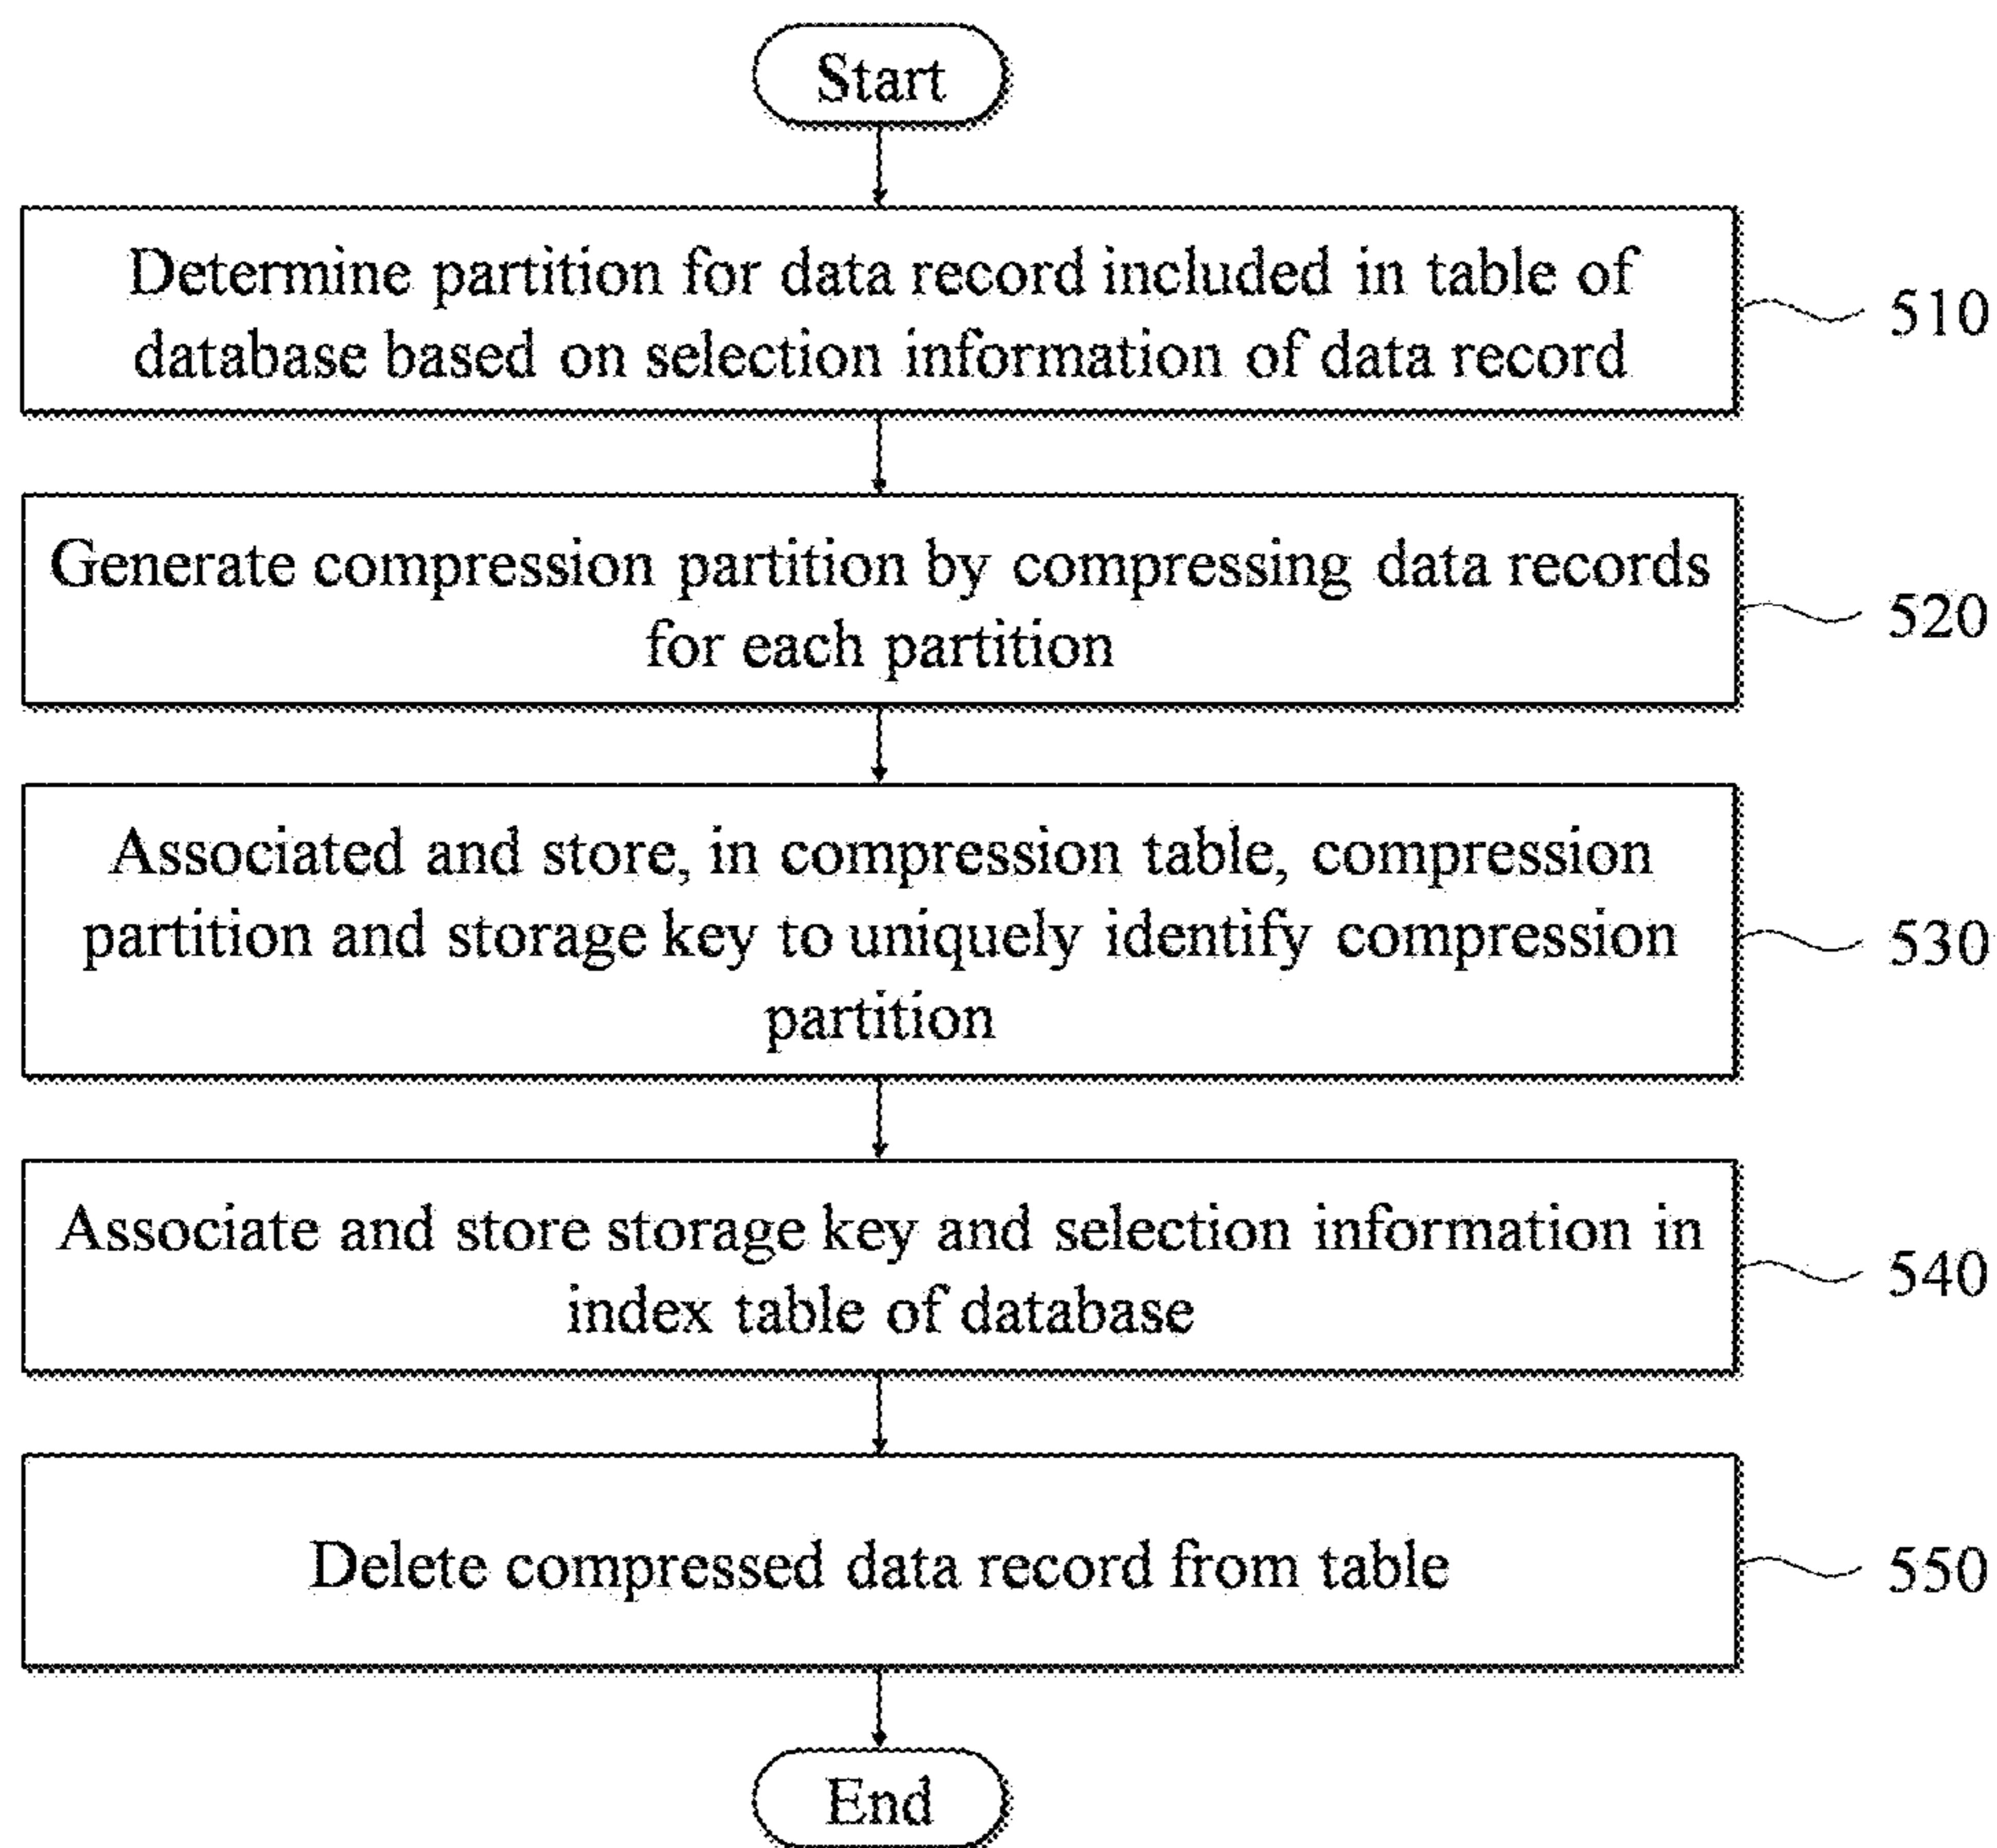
Start

Determine partition for data record included in table of database based on selection information of data record

510

Generate compression partition by compressing data records for each partition

520

Associated and store, in compression table, compression partition and storage key to uniquely identify compression partition

530

Associate and store storage key and selection information in index table of database

540

Delete compressed data record from table

550

End